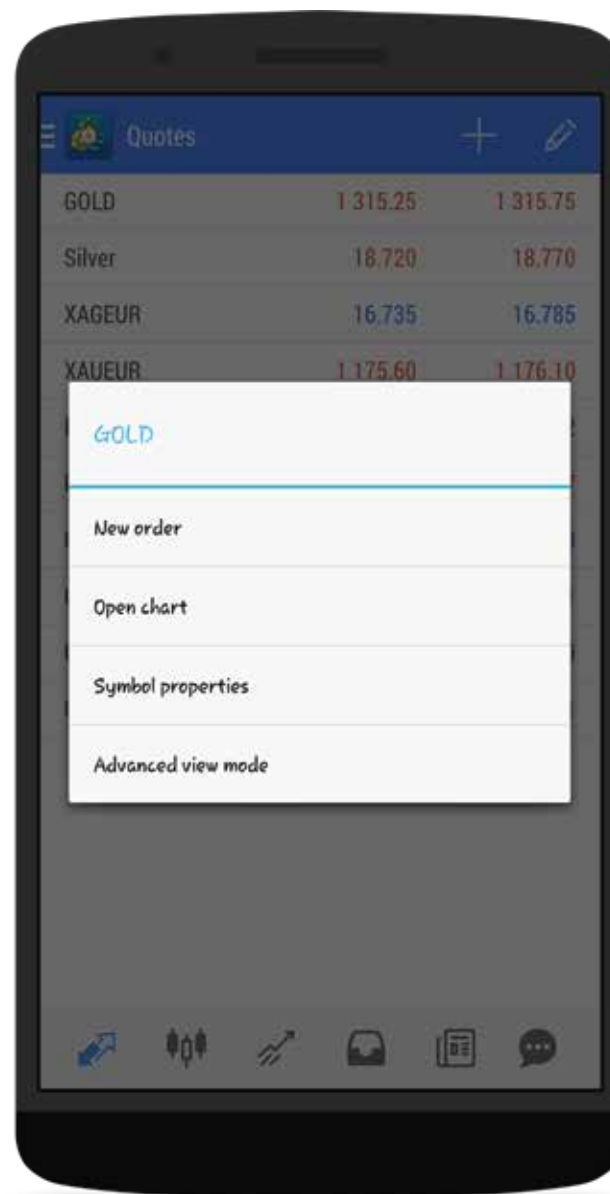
Quotes

| | | |
|---|---|---|
| GOLD | 1 315.25 | 1 315.75 |
| Silver | 18.720 | 18.770 |
| XAGEUR | 16.735 | 16.785 |
| XAUEUR | 1 175.60 | 1 176.10 |

GOLD

New order

Open chart

Symbol properties

Advanced view mode